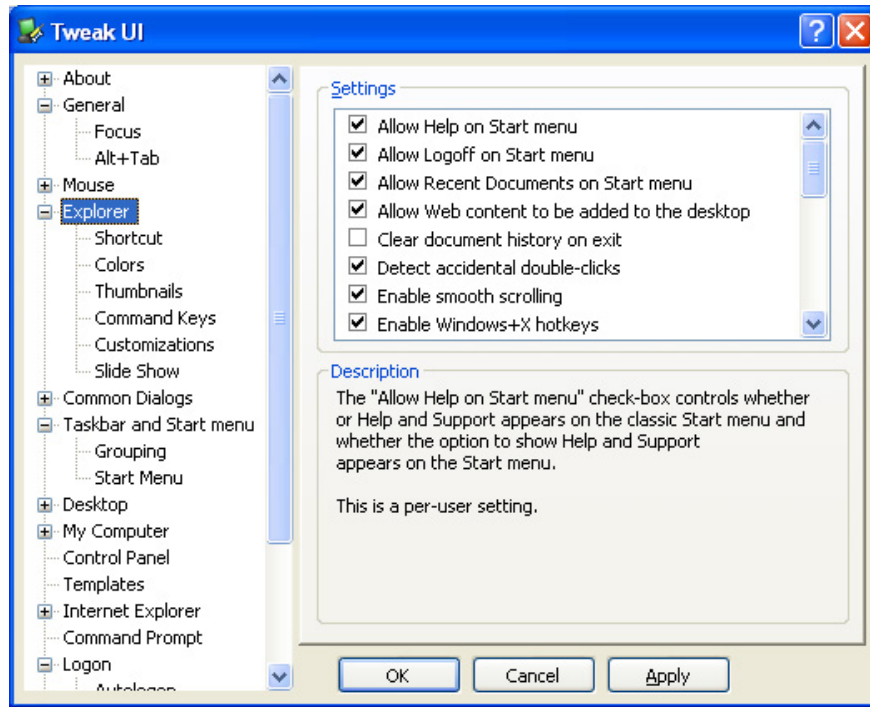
Tweak UI

About
General
Focus
Alt+Tab
Mouse
Explorer
Shortcut
Colors
Thumbnails
Command Keys
Customizations
Slide Show
Common Dialogs
Taskbar and Start menu
Grouping
Start Menu
Desktop
My Computer
Control Panel
Templates
Internet Explorer
Command Prompt
Logon
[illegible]

Settings
Allow Help on Start menu
Allow Logoff on Start menu
Allow Recent Documents on Start menu
Allow Web content to be added to the desktop
Clear document history on exit
Detect accidental double-clicks
Enable smooth scrolling
Enable Windows+X hotkeys

Description
The "Allow Help on Start menu" check-box controls whether or Help and Support appears on the classic Start menu and whether the option to show Help and Support appears on the Start menu.

This is a per-user setting.

OK
Cancel
Apply